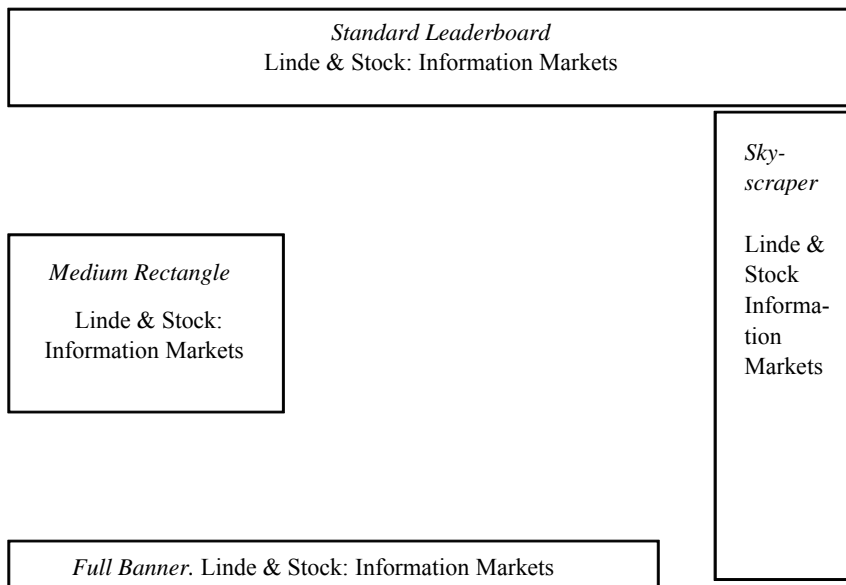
*Standard Leaderboard*
Linde & Stock: Information Markets

*Sky-scraper*

Linde & Stock Information Markets

*Medium Rectangle*

Linde & Stock: Information Markets

*Full Banner.* Linde & Stock: Information Markets